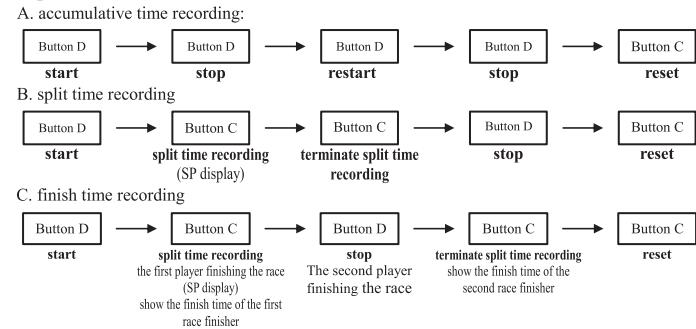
A. accumulative time recording:

Button D → Button D → Button D → Button D → Button C

start stop restart stop reset

B. split time recording

Button D → Button C → Button C → Button D → Button C

start

split time recording (SP display)

terminate split time recording

stop

reset

C. finish time recording

Button D → Button C → Button D → Button C → Button C

start

split time recording the first player finishing the race (SP display) show the finish time of the first race finisher

stop The second player finishing the race

terminate split time recording show the finish time of the second race finisher

reset